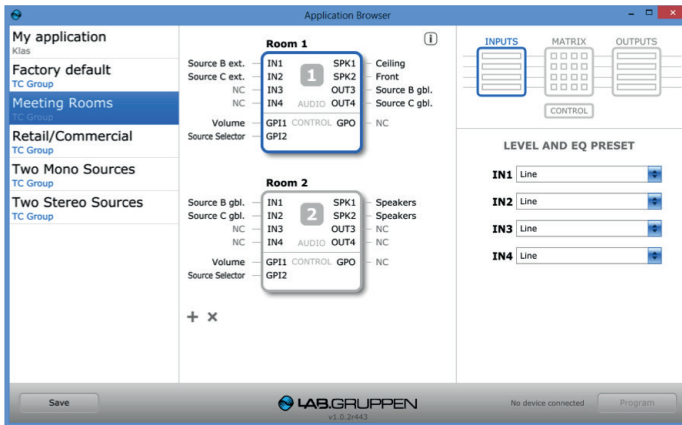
Application Browser

My application
Klas

Factory default
TC Group

Meeting Rooms
TC Group

Retail/Commercial
TC Group

Two Mono Sources
TC Group

Two Stereo Sources
TC Group

Room 1

Source B ext. — IN1
Source C ext. — IN2
NC — IN3
NC — IN4
1
AUDIO
SPK1 — Ceiling
SPK2 — Front
OUT3 — Source B gbl.
OUT4 — Source C gbl.
Volume — GPI1
CONTROL
GPO — NC
Source Selector — GPI2

Room 2

Source B gbl. — IN1
Source C gbl. — IN2
NC — IN3
NC — IN4
2
AUDIO
SPK1 — Speakers
SPK2 — Speakers
OUT3 — NC
OUT4 — NC
Volume — GPI1
CONTROL
GPO — NC
Source Selector — GPI2

+ ×

INPUTS
MATRIX
OUTPUTS
CONTROL

LEVEL AND EQ PRESET

IN1 Line
IN2 Line
IN3 Line
IN4 Line

Save

LAB.GRUPPEN
v1.0.2r443

No device connected

Program